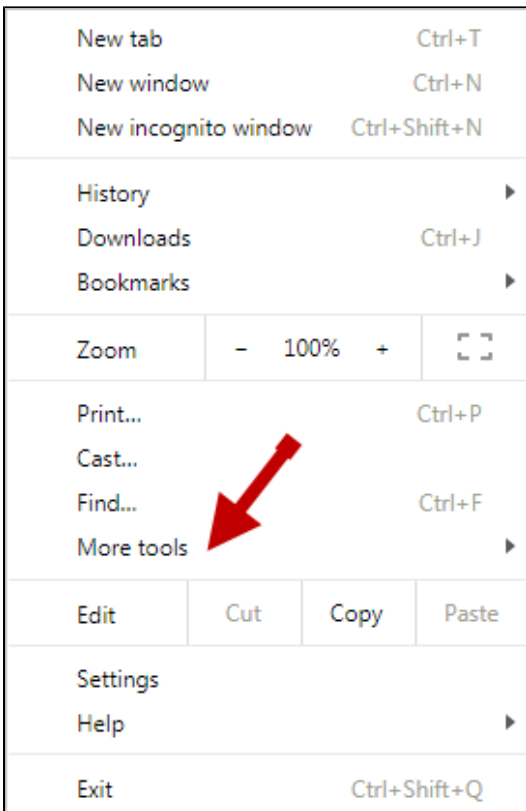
New tab Ctrl+T
New window Ctrl+N
New incognito window Ctrl+Shift+N

History
Downloads Ctrl+J
Bookmarks

Zoom − 100% +

Print... Ctrl+P
Cast...
Find... Ctrl+F
More tools

Edit Cut Copy Paste

Settings
Help

Exit Ctrl+Shift+Q